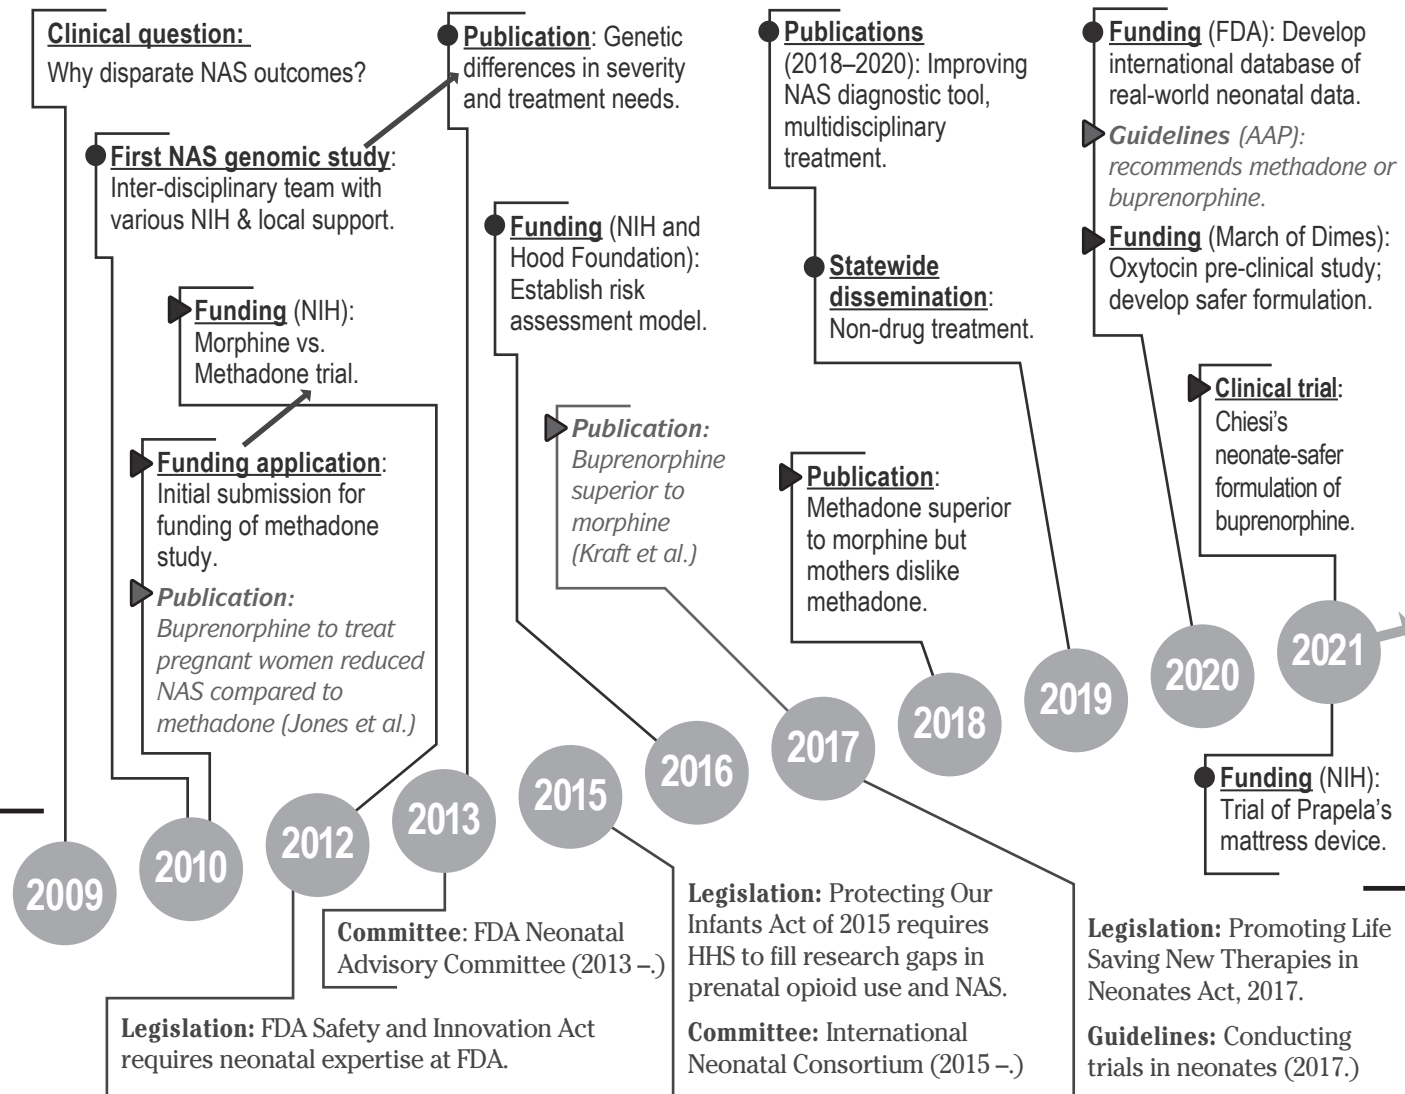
**Clinical question:**
Why disparate NAS outcomes?

**First NAS genomic study**: Inter-disciplinary team with various NIH & local support.

**Funding** (NIH): Morphine vs. Methadone trial.

**Funding application**: Initial submission for funding of methadone study.

*Publication: Buprenorphine to treat pregnant women reduced NAS compared to methadone (Jones et al.)*

**Publication**: Genetic differences in severity and treatment needs.

**Funding** (NIH and Hood Foundation): Establish risk assessment model.

*Publication: Buprenorphine superior to morphine (Kraft et al.)*

**Publications** (2018–2020): Improving NAS diagnostic tool, multidisciplinary treatment.

**Statewide dissemination**: Non-drug treatment.

**Publication**: Methadone superior to morphine but mothers dislike methadone.

**Funding** (FDA): Develop international database of real-world neonatal data.

*Guidelines (AAP): recommends methadone or buprenorphine.*

**Funding** (March of Dimes): Oxytocin pre-clinical study; develop safer formulation.

**Clinical trial**: Chiesi's neonate-safer formulation of buprenorphine.

**Funding** (NIH): Trial of Prapela's mattress device.

2009

2010

2012

2013

2015

2016

2017

2018

2019

2020

2021

**Committee**: FDA Neonatal Advisory Committee (2013 –.)

**Legislation:** FDA Safety and Innovation Act requires neonatal expertise at FDA.

**Legislation:** Protecting Our Infants Act of 2015 requires HHS to fill research gaps in prenatal opioid use and NAS.

**Committee:** International Neonatal Consortium (2015 –.)

**Legislation:** Promoting Life Saving New Therapies in Neonates Act, 2017.

**Guidelines:** Conducting trials in neonates (2017.)